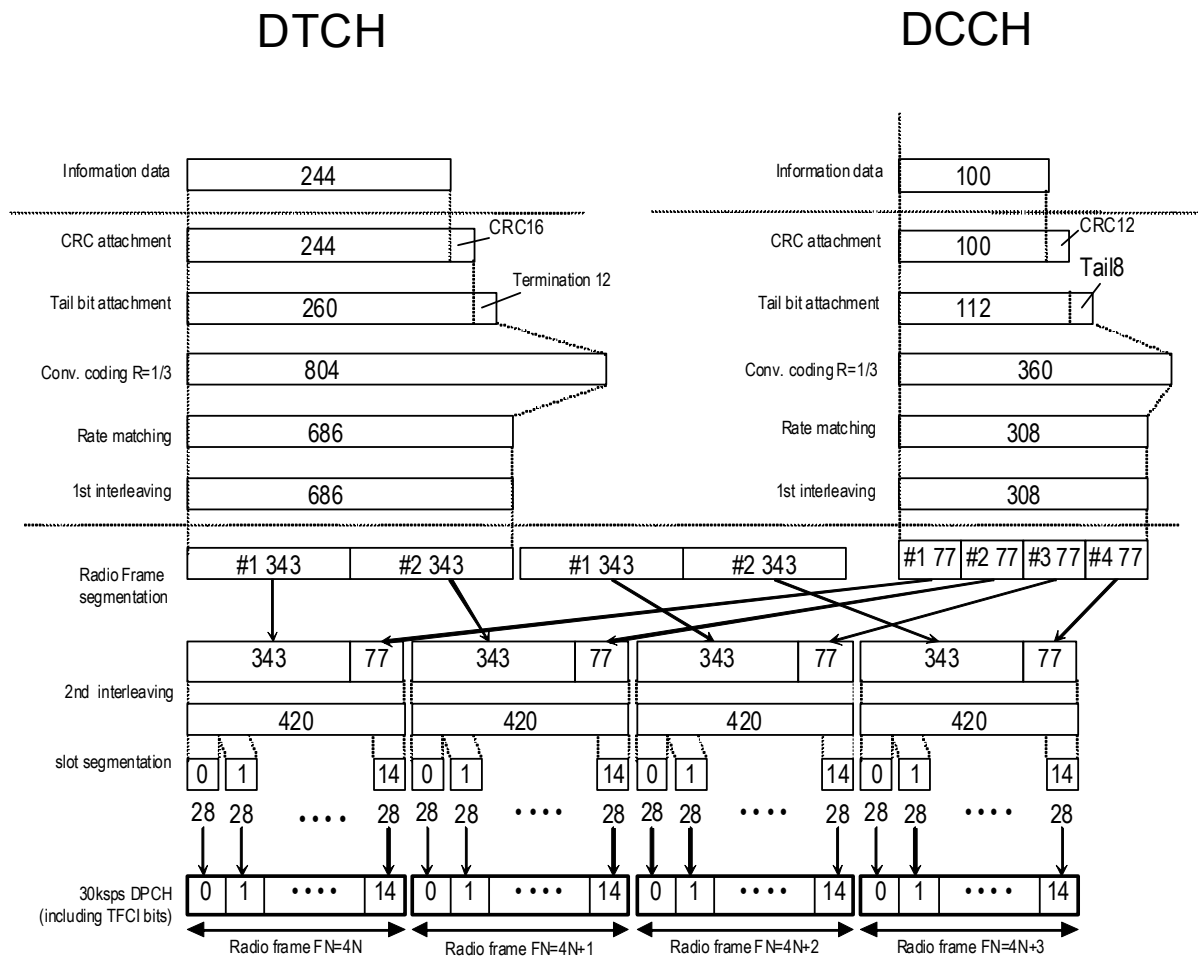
DTCH

DCCH

Information data
244

Information data
100

CRC attachment
244
CRC16

CRC attachment
100
CRC12

Tail bit attachment
260
Termination 12

Tail bit attachment
112
Tail8

Conv. coding R=1/3
804

Conv. coding R=1/3
360

Rate matching
686

Rate matching
308

1st interleaving
686

1st interleaving
308

Radio Frame segmentation
#1 343
#2 343
#1 343
#2 343
#1 77
#2 77
#3 77
#4 77

343
77
343
77
343
77
343
77

2nd interleaving
420
420
420
420

slot segmentation
0
1
14
0
1
14
0
1
14
0
1
14

28 28 •••• 28
28 28 •••• 28
28 28 •••• 28
28 28 •••• 28

30ksps DPCH (including TFCI bits)
0
1
••••
14
0
1
••••
14
0
1
••••
14
0
1
••••
14

Radio frame FN=4N
Radio frame FN=4N+1
Radio frame FN=4N+2
Radio frame FN=4N+3